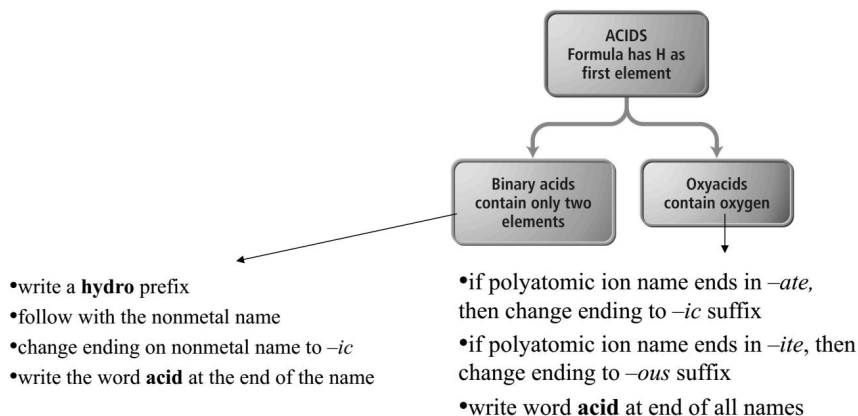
ACIDS
Formula has H as first element

Binary acids contain only two elements

Oxyacids contain oxygen

•write a **hydro** prefix
•follow with the nonmetal name
•change ending on nonmetal name to *–ic*
•write the word **acid** at the end of the name

•if polyatomic ion name ends in *–ate,* then change ending to *–ic* suffix
•if polyatomic ion name ends in *–ite*, then change ending to *–ous* suffix
•write word **acid** at end of all names